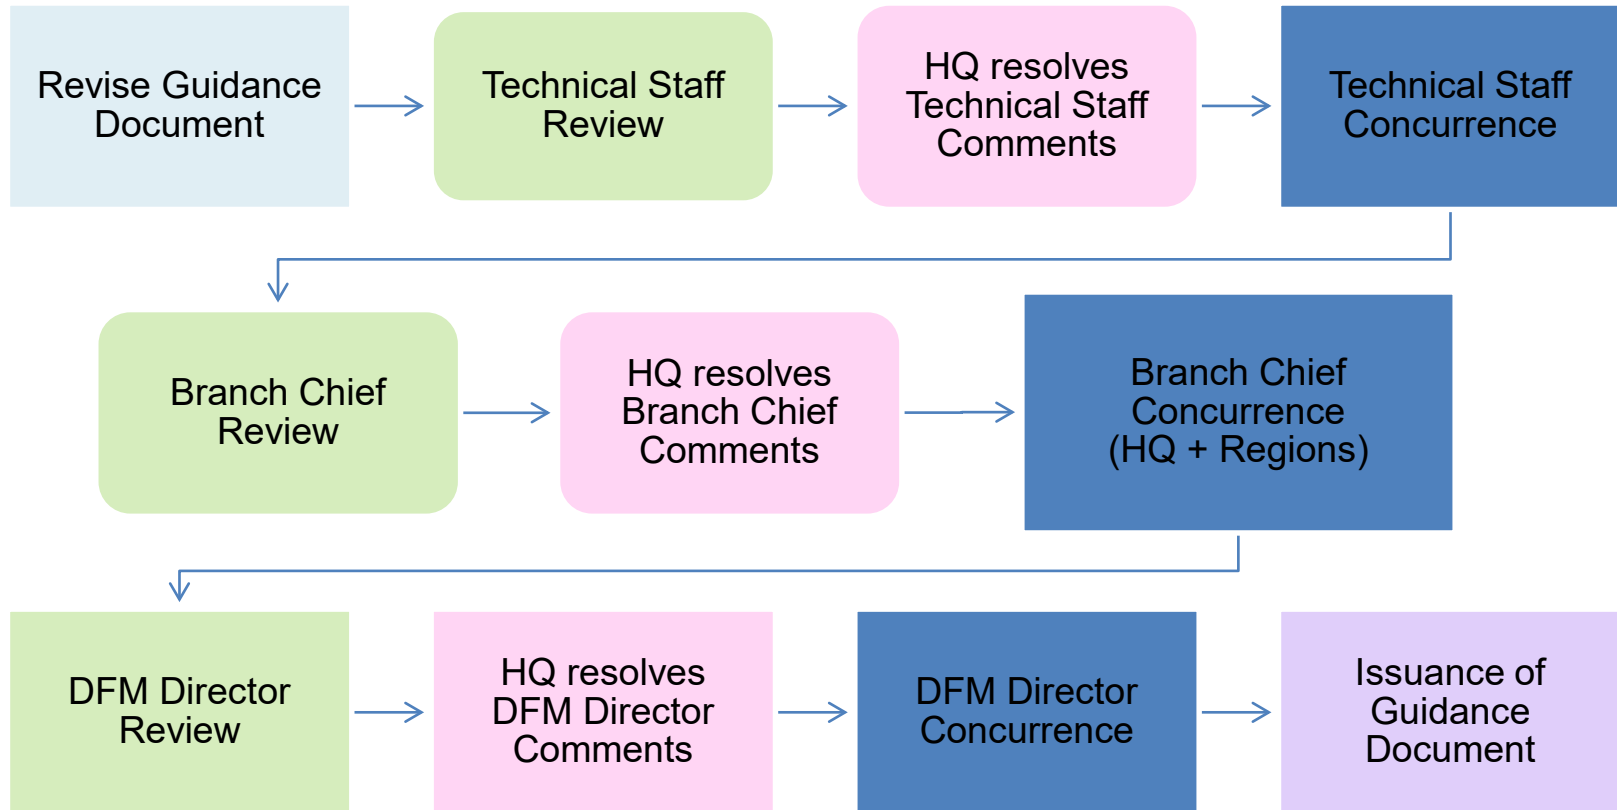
Revise Guidance Document

Technical Staff Review

HQ resolves Technical Staff Comments

Technical Staff Concurrence

Branch Chief Review

HQ resolves Branch Chief Comments

Branch Chief Concurrence (HQ + Regions)

DFM Director Review

HQ resolves DFM Director Comments

DFM Director Concurrence

Issuance of Guidance Document